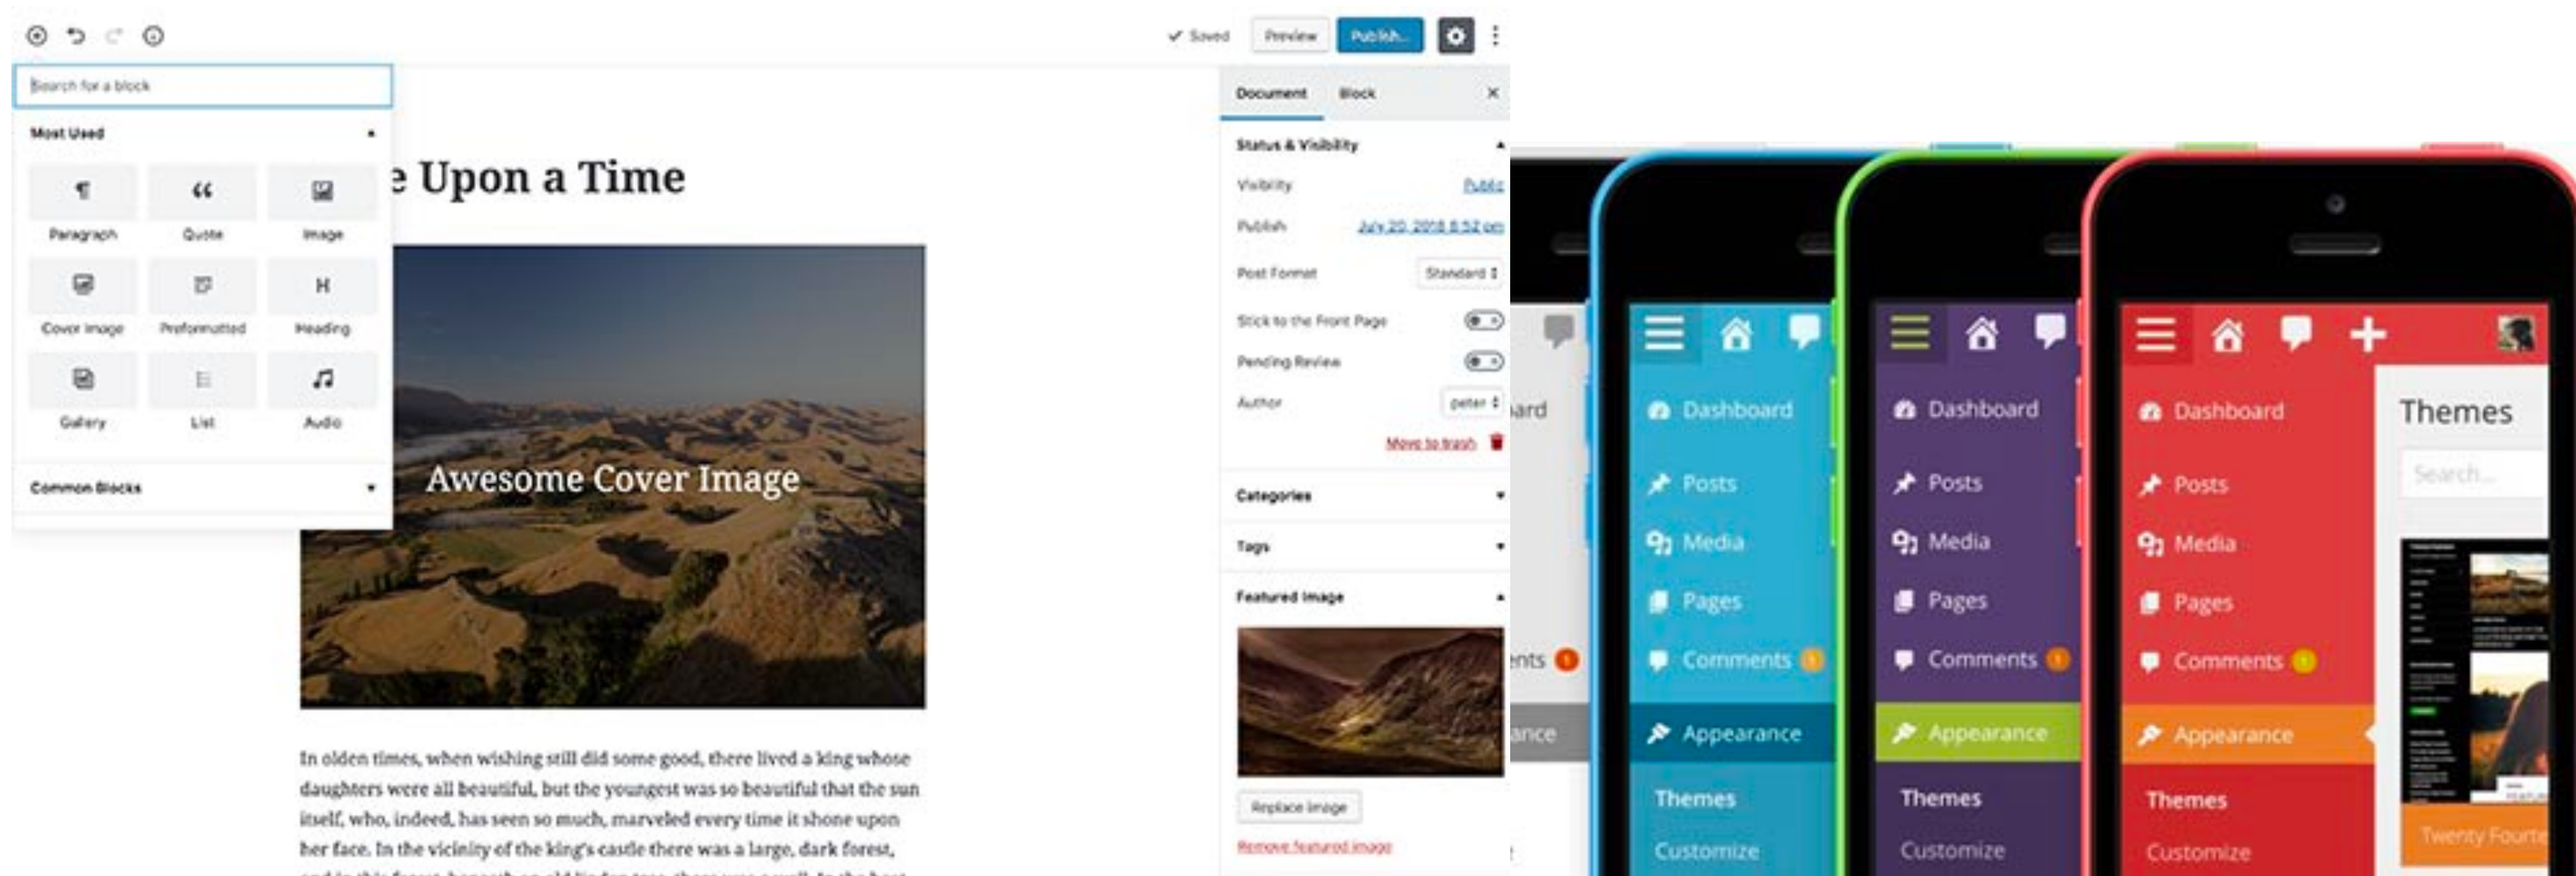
Saved Preview Publish...

Search for a block

Most Used

Paragraph Quote Image

Cover Image Preformatted Heading

Gallery List Audio

Common Blocks

e Upon a Time

Awesome Cover Image

In olden times, when wishing still did some good, there lived a king whose daughters were all beautiful, but the youngest was so beautiful that the sun itself, who, indeed, has seen so much, marveled every time it shone upon her face. In the vicinity of the king's castle there was a large, dark forest,

Document Block

Status & Visibility

Visibility Public

Publish July 20, 2018 8:52 pm

Post Format Standard

Stick to the Front Page

Pending Review

Author peter

Move to trash

Categories

Tags

Featured Image

Replace image

Remove featured image

ard

nts

ance

Dashboard
Posts
Media
Pages
Comments
Appearance
Themes
Customize

Dashboard
Posts
Media
Pages
Comments
Appearance
Themes
Customize

Dashboard
Posts
Media
Pages
Comments
Appearance
Themes
Customize

Themes
Search...
Twenty Fourte